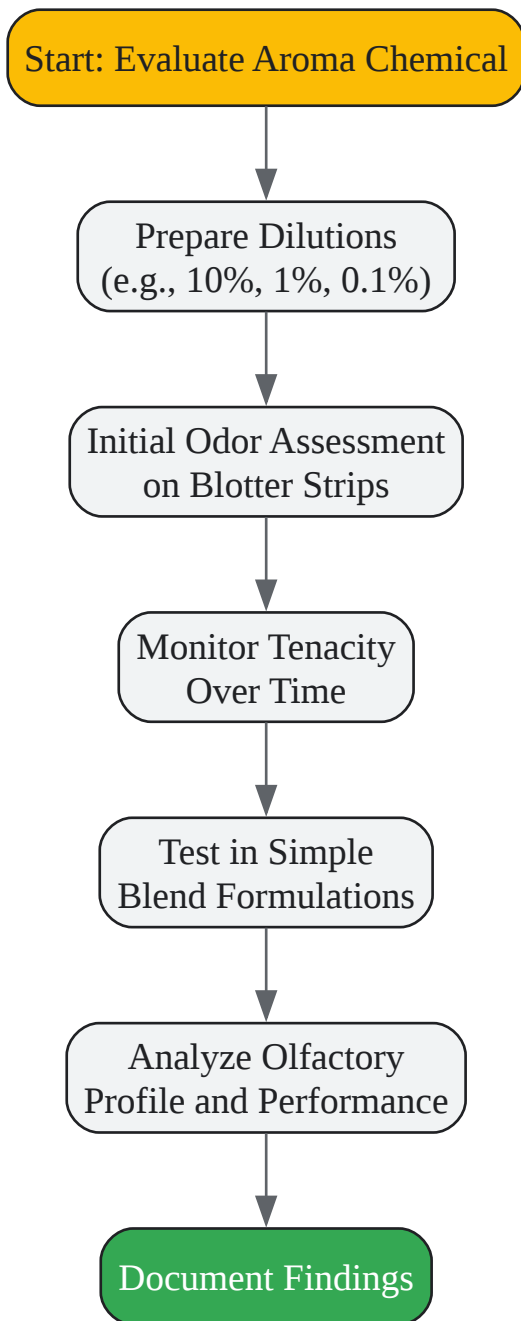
Start: Evaluate Aroma Chemical

Prepare Dilutions (e.g., 10%, 1%, 0.1%)

Initial Odor Assessment on Blotter Strips

Monitor Tenacity Over Time

Test in Simple Blend Formulations

Analyze Olfactory Profile and Performance

Document Findings